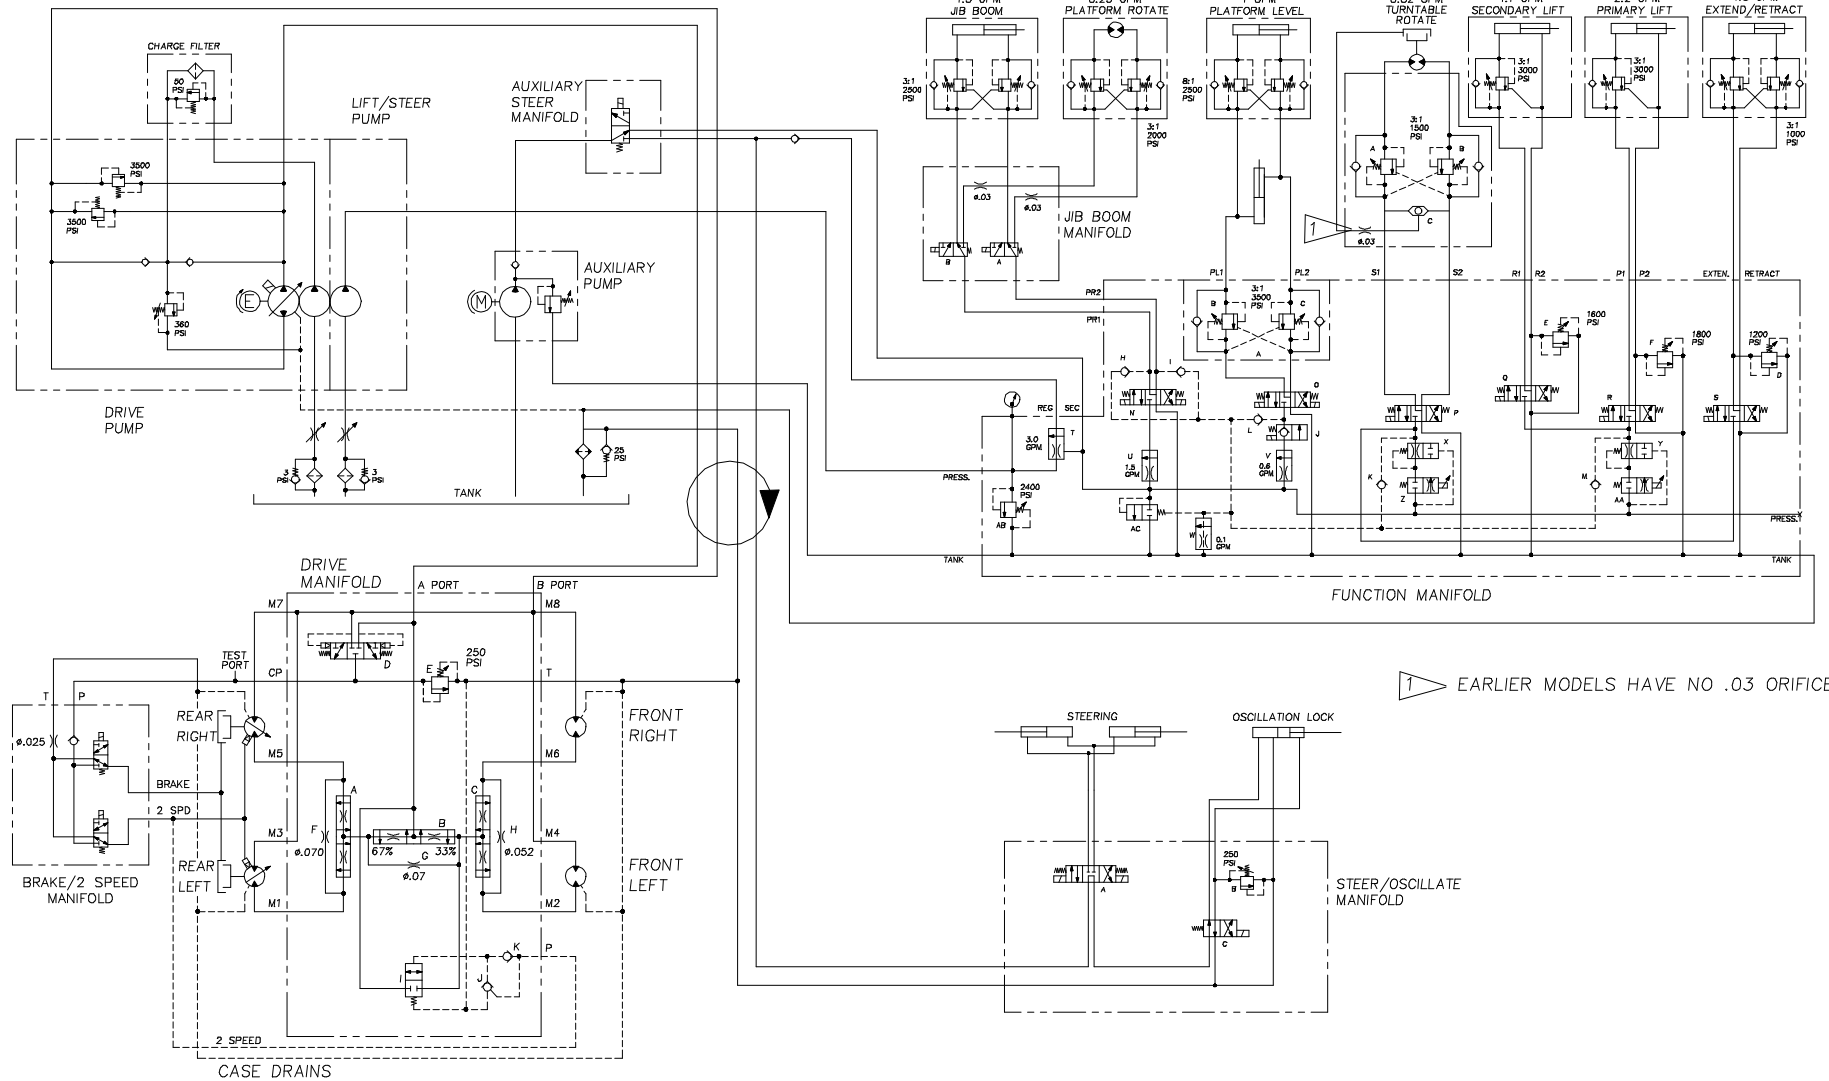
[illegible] GPM
JIB BOOM

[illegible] GPM
PLATFORM ROTATE

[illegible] GPM
PLATFORM LEVEL

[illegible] GPM
TURNTABLE ROTATE

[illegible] GPM
SECONDARY LIFT

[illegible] GPM
PRIMARY LIFT

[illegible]
EXTEND/RETRACT

3:1 2500 PSI

3:1 2000 PSI

8:1 2500 PSI

3:1 1500 PSI

3:1 3000 PSI

3:1 3000 PSI

3:1 1000 PSI

CHARGE FILTER

50 PSI

LIFT/STEER PUMP

AUXILIARY STEER MANIFOLD

3500 PSI

3500 PSI

360 PSI

E

M

AUXILIARY PUMP

ø.03

ø.03

JIB BOOM MANIFOLD

B

A

ø.03

A

B

C

1

PL1

PL2

S1

S2

R1

R2

P1

P2

EXTEN.

RETRACT

3:1 3500 PSI

B

C

A

PR2

PR1

E

1600 PSI

1800 PSI

1200 PSI

H

I

N

G

F

D

Q

R

S

REG

SEC

L

J

P

DRIVE PUMP

3.0 GPM

T

U

1.5 GPM

V

0.6 GPM

X

Y

K

M

Z

AA

3 PSI

3 PSI

25 PSI

TANK

PRESS.

2400 PSI

AB

AC

0.1 GPM

PRESS.

TANK

TANK

FUNCTION MANIFOLD

DRIVE MANIFOLD

A PORT

B PORT

M7

M8

D

TEST PORT

CP

E

250 PSI

T

T

P

REAR RIGHT

M5

FRONT RIGHT

M6

1 EARLIER MODELS HAVE NO .03 ORIFICE

ø.025

BRAKE

2 SPD

A

B

C

F

ø.070

67%

G

33%

ø.07

H

ø.052

M3

M4

REAR LEFT

M1

M2

FRONT LEFT

BRAKE/2 SPEED MANIFOLD

K

P

I

J

2 SPEED

CASE DRAINS

STEERING

OSCILLATION LOCK

250 PSI

B

A

C

STEER/OSCILLATE MANIFOLD